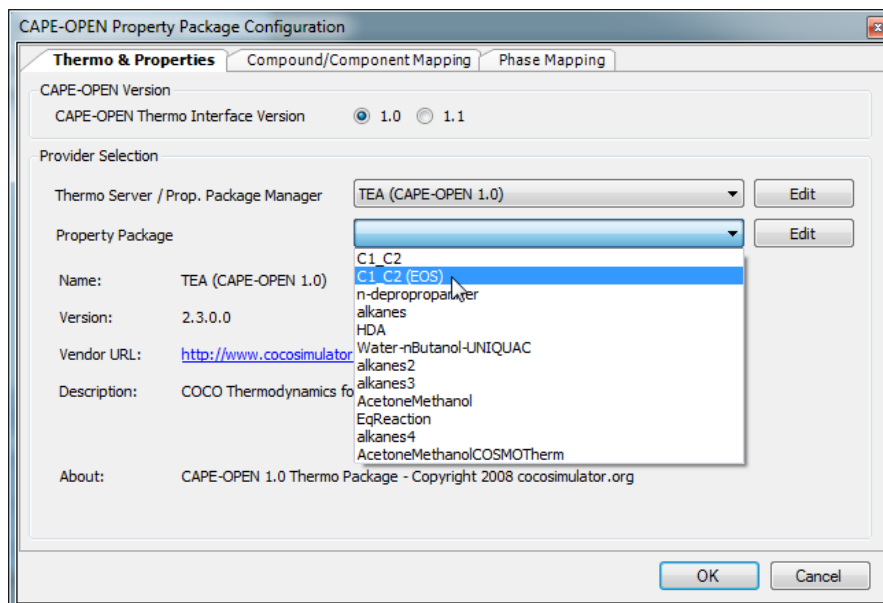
CAPE-OPEN Property Package Configuration

Thermo & Properties | Compound/Component Mapping | Phase Mapping

CAPE-OPEN Version

CAPE-OPEN Thermo Interface Version 1.0 1.1

Provider Selection

Thermo Server / Prop. Package Manager TEA (CAPE-OPEN 1.0) Edit

Property Package Edit

C1_C2
C1_C2 (EOS)
n-depropropa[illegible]er
alkanes
HDA
Water-nButanol-UNIQUAC
alkanes2
alkanes3
AcetoneMethanol
EqReaction
alkanes4
AcetoneMethanolCOSMOTherm

Name: TEA (CAPE-OPEN 1.0)

Version: 2.3.0.0

Vendor URL: http://www.cocosimulator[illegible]

Description: COCO Thermodynamics fo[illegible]

About: CAPE-OPEN 1.0 Thermo Package - Copyright 2008 cocosimulator.org

OK Cancel